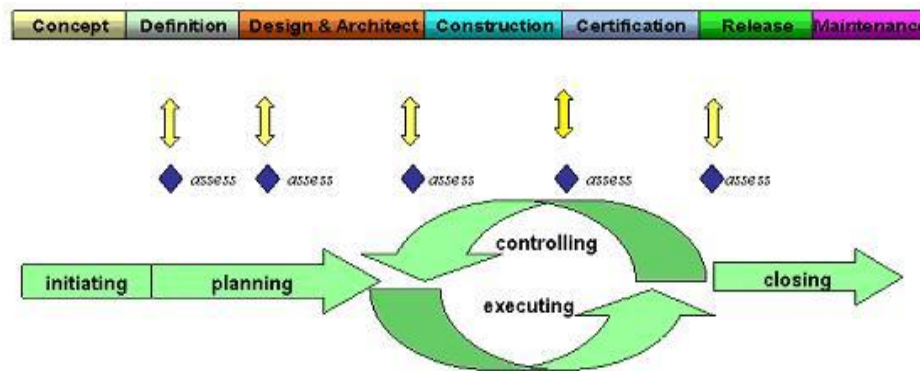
| Concept | Definition | Design & Architect | Construction | Certification | Release | Maintenanc |
|---|---|---|---|---|---|---|

assess assess assess assess assess

controlling

initiating planning

closing

executing